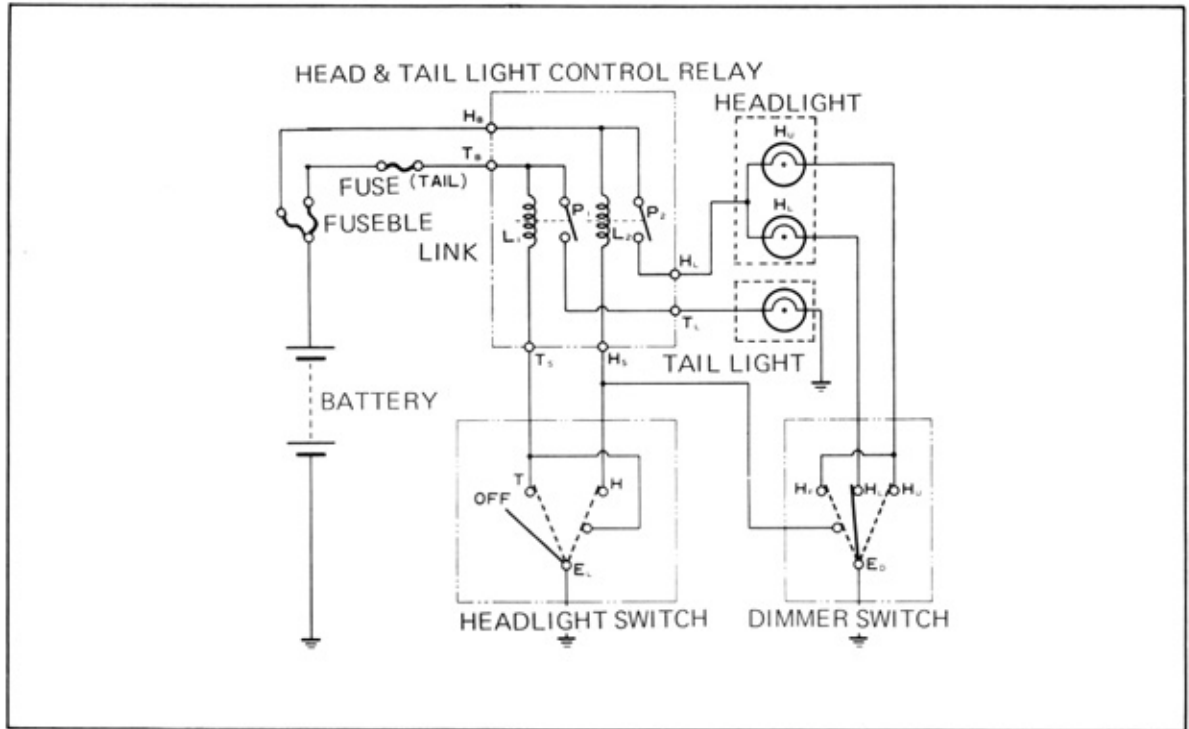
HEAD & TAIL LIGHT CONTROL RELAY

HEADLIGHT

$H_B$

$T_B$

$H_U$

FUSE (TAIL)

$H_L$

FUSEBLE LINK

$P_1$

$P_2$

$L_1$

$L_2$

$H_L$

$T_L$

$T_S$

$H_S$

TAIL LIGHT

BATTERY

T

H

OFF

$E_L$

$H_F$

$H_L$

$H_U$

$E_D$

HEADLIGHT SWITCH

DIMMER SWITCH